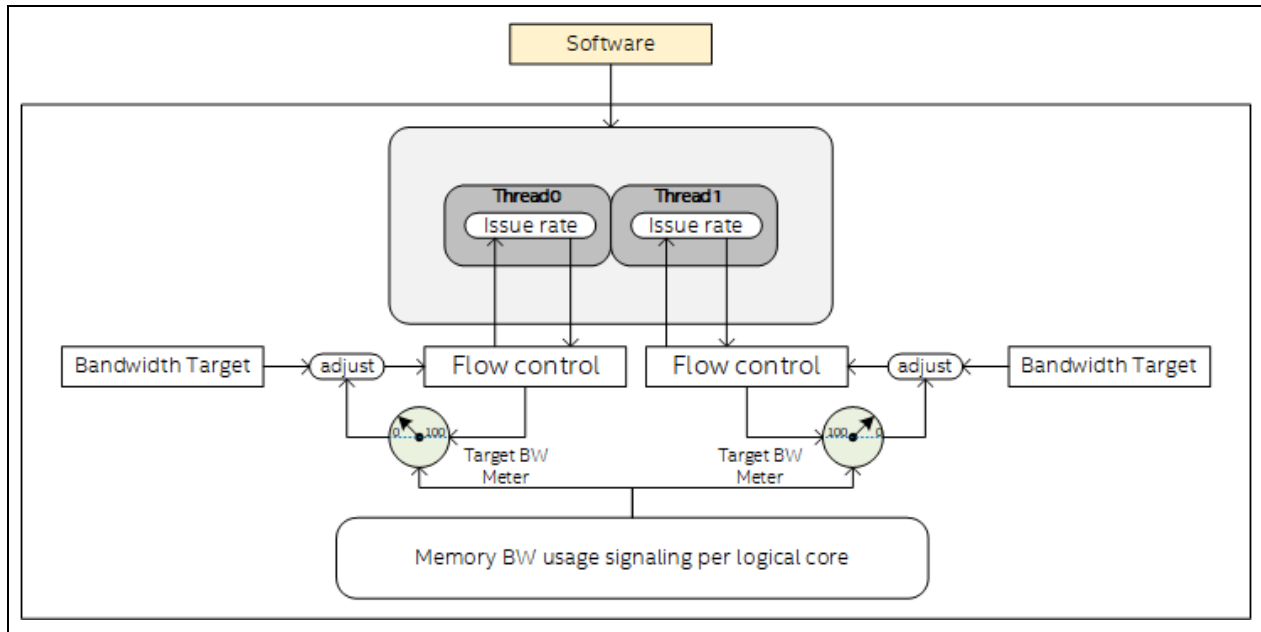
Software

Thread0

Issue rate

Thread1

Issue rate

Bandwidth Target

adjust

Flow control

Flow control

adjust

Bandwidth Target

0

100

Target BW Meter

Target BW Meter

100

0

Memory BW usage signaling per logical core